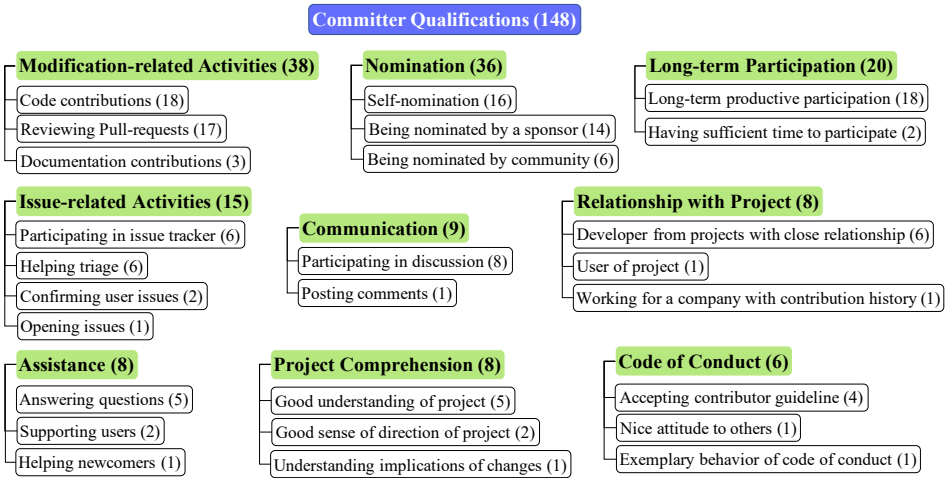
Committer Qualifications (148)

Modification-related Activities (38)
Code contributions (18)
Reviewing Pull-requests (17)
Documentation contributions (3)

Nomination (36)
Self-nomination (16)
Being nominated by a sponsor (14)
Being nominated by community (6)

Long-term Participation (20)
Long-term productive participation (18)
Having sufficient time to participate (2)

Issue-related Activities (15)
Participating in issue tracker (6)
Helping triage (6)
Confirming user issues (2)
Opening issues (1)

Communication (9)
Participating in discussion (8)
Posting comments (1)

Relationship with Project (8)
Developer from projects with close relationship (6)
User of project (1)
Working for a company with contribution history (1)

Assistance (8)
Answering questions (5)
Supporting users (2)
Helping newcomers (1)

Project Comprehension (8)
Good understanding of project (5)
Good sense of direction of project (2)
Understanding implications of changes (1)

Code of Conduct (6)
Accepting contributor guideline (4)
Nice attitude to others (1)
Exemplary behavior of code of conduct (1)